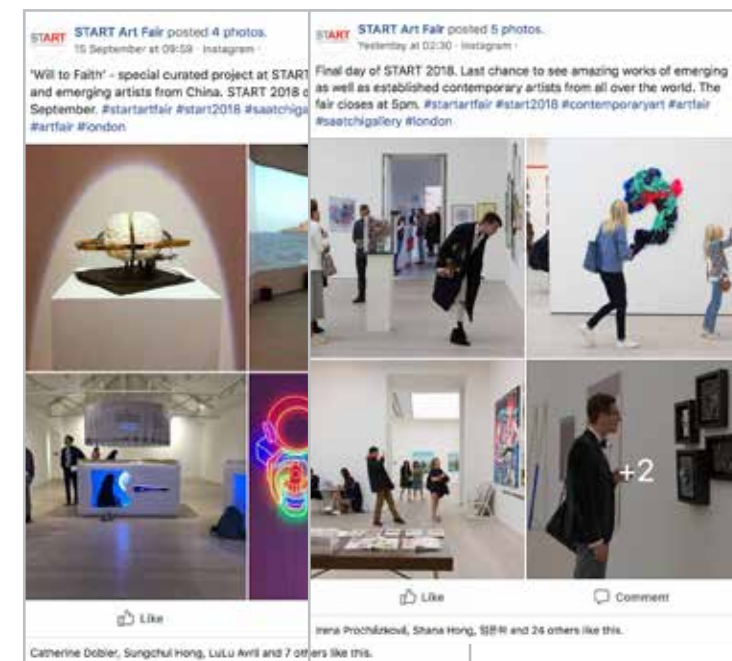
START

START Art Fair posted 4 photos.
15 September at 09:59 · Instagram ·

'Will to Faith' - special curated project at START and emerging artists from China. START 2018 c September. #startartfair #start2018 #saatchiga #artfair #london

Like

Catherine Dobler, Sungchul Hong, LuLu Avril and 7 others like this.

START

START Art Fair posted 5 photos.
Yesterday at 02:30 · Instagram ·

Final day of START 2018. Last chance to see amazing works of emerging as well as established contemporary artists from all over the world. The fair closes at 5pm. #startartfair #start2018 #contemporaryart #artfair #saatchigallery #london

+2

Like

Comment

Irena Procházková, Shana Hong, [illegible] and 24 others like this.